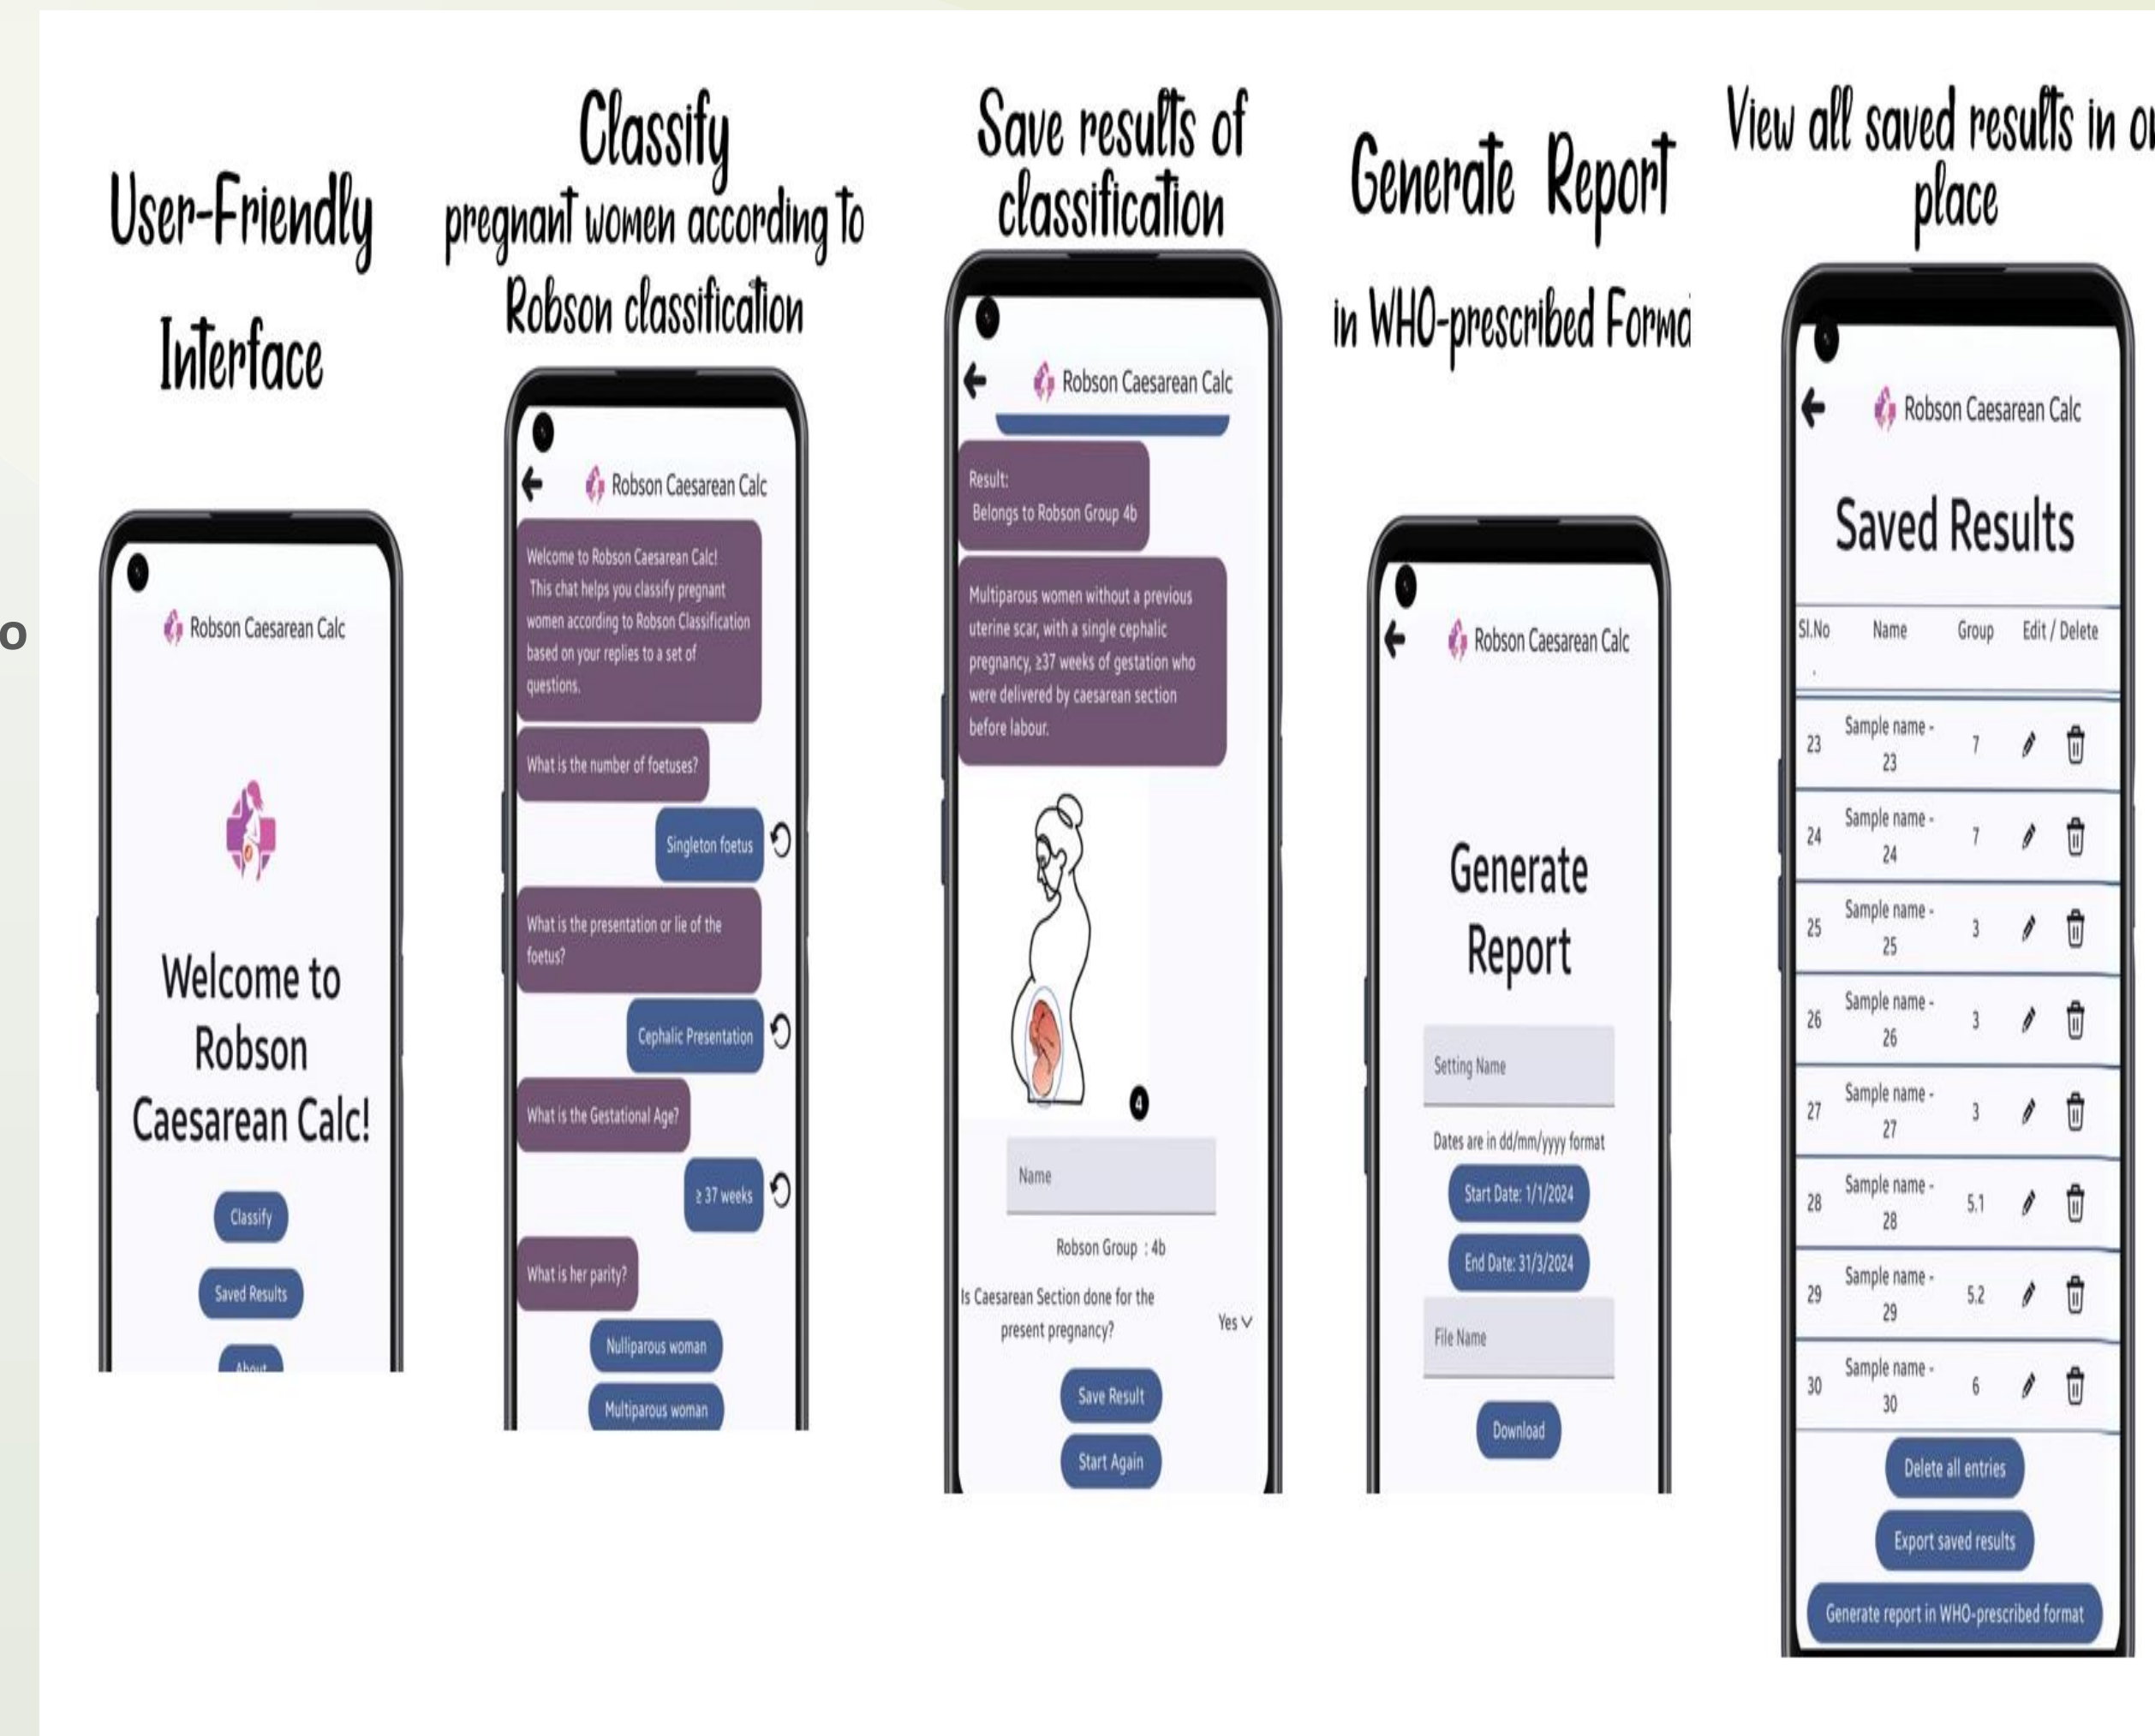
o

User-Friendly Interface

Robson Caesarean Calc

Welcome to Robson Caesarean Calc!

Classify

Saved Results

About

Classify
pregnant women according to Robson classification

Robson Caesarean Calc

Welcome to Robson Caesarean Calc! This chat helps you classify pregnant women according to Robson Classification based on your replies to a set of questions.

What is the number of foetuses?

Singleton foetus

What is the presentation or lie of the foetus?

Cephalic Presentation

What is the Gestational Age?

≥ 37 weeks

What is her parity?

Nulliparous woman

Multiparous woman

Save results of classification

Robson Caesarean Calc

Result:
Belongs to Robson Group 4b

Multiparous women without a previous uterine scar, with a single cephalic pregnancy, ≥37 weeks of gestation who were delivered by caesarean section before labour.

4

Name

Robson Group : 4b

Is Caesarean Section done for the present pregnancy?

Yes

Save Result

Start Again

Generate Report

in WHO-prescribed Forma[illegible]

Robson Caesarean Calc

Generate Report

Setting Name

Dates are in dd/mm/yyyy format

Start Date: 1/1/2024

End Date: 31/3/2024

File Name

Download

View all saved results in o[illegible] place

Robson Caesarean Calc

Saved Results

| Sl.No. | Name | Group | Edit / Delete |
|---|---|---|---|
| 23 | Sample name - 23 | 7 | |
| 24 | Sample name - 24 | 7 | |
| 25 | Sample name - 25 | 3 | |
| 26 | Sample name - 26 | 3 | |
| 27 | Sample name - 27 | 3 | |
| 28 | Sample name - 28 | 5.1 | |
| 29 | Sample name - 29 | 5.2 | |
| 30 | Sample name - 30 | 6 | |

Delete all entries

Export saved results

Generate report in WHO-prescribed format